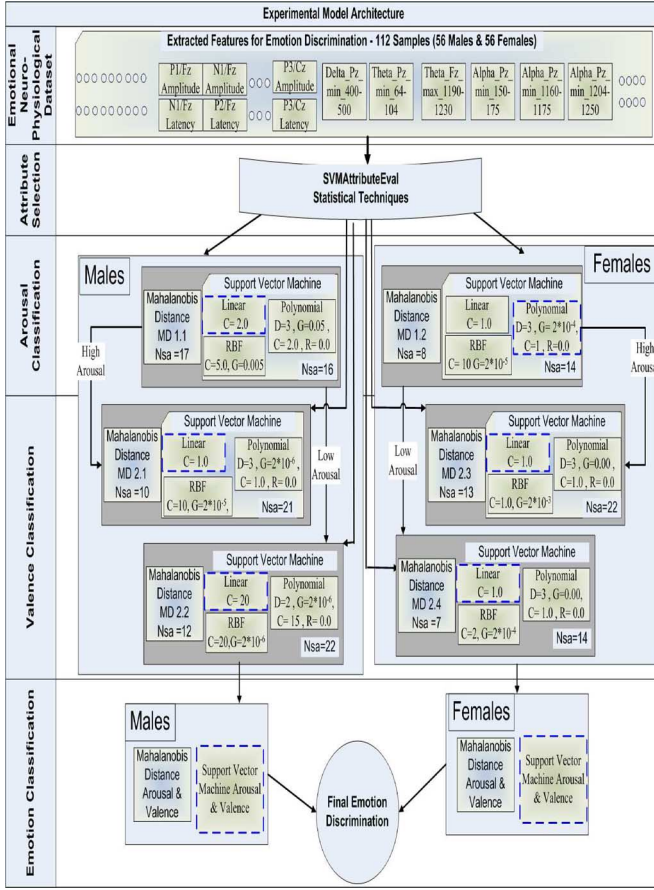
Experimental Model Architecture

Emotional Neuro-Physiological Dataset

Extracted Features for Emotion Discrimination - 112 Samples (56 Males & 56 Females)

○○○○○○○○○ P1/Fz Amplitude N1/Fz Amplitude ○○○ P3/Cz Amplitude Delta_Pz_min_400-500 Theta_Pz_min_64-104 Theta_Fz_max_1190-1230 Alpha_Pz_min_150-175 Alpha_Pz_min_1160-1175 Alpha_Pz_min_1204-1250 ○○○○

○○○○○○○○○ N1/Fz Latency P2/Fz Latency ○○○ P3/Cz Latency ○○○○

Attribute Selection

SVMAttributeEval
Statistical Techniques

Arousal Classification

Males

Mahalanobis Distance MD 1.1 Nsa =17

Support Vector Machine
Linear C= 2.0
Polynomial D=3 , G=0.05 , C= 2.0 , R= 0.0
RBF C=5.0, G=0.005
Nsa=16

High Arousal

Females

Mahalanobis Distance MD 1.2 Nsa =8

Support Vector Machine
Linear C= 1.0
Polynomial D=3 , G=2*10$^{-4}$, C=1 , R=0.0
RBF C= 10 G=2*10$^{-5}$
Nsa=14

High Arousal

Valence Classification

Mahalanobis Distance MD 2.1 Nsa =10

Support Vector Machine
Linear C= 1.0
Polynomial D=3 , G=2*10$^{-6}$, C= 1.0 , R= 0.0
RBF C=10, G=2*10$^{-5}$,
Nsa=21

Low Arousal

Low Arousal

Mahalanobis Distance MD 2.3 Nsa =13

Support Vector Machine
Linear C= 1.0
Polynomial D=3 , G=0.00 , C= 1.0 , R= 0.0
RBF C=1.0, G=2*10$^{-3}$
Nsa=22

Mahalanobis Distance MD 2.2 Nsa =12

Support Vector Machine
Linear C= 20
Polynomial D=2 , G=2*10$^{-6}$, C= 15 , R= 0.0
RBF C=20,G=2*10$^{-6}$
Nsa=22

Mahalanobis Distance MD 2.4 Nsa =7

Support Vector Machine
Linear C= 1.0
Polynomial D=3 , G=0.00, C= 1.0 , R= 0.0
RBF C=2, G=2*10$^{-4}$
Nsa=14

Emotion Classification

Males

Mahalanobis Distance Arousal & Valence

Support Vector Machine Arousal & Valence

Final Emotion Discrimination

Females

Mahalanobis Distance Arousal & Valence

Support Vector Machine Arousal & Valence